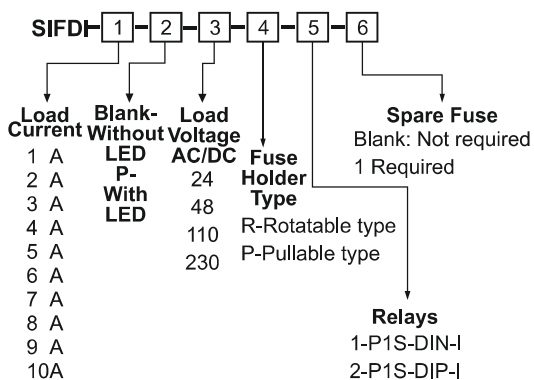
SIFDI 1 - 2 - 3 - 4 - 5 - 6

Load Current
1 A
2 A
3 A
4 A
5 A
6 A
7 A
8 A
9 A
10A

Blank- Without LED
P- With LED

Load Voltage AC/DC
24
48
110
230

Fuse Holder Type
R-Rotatable type
P-Pullable type

Relays
1-P1S-DIN-I
2-P1S-DIP-I

Spare Fuse
Blank: Not required
1 Required